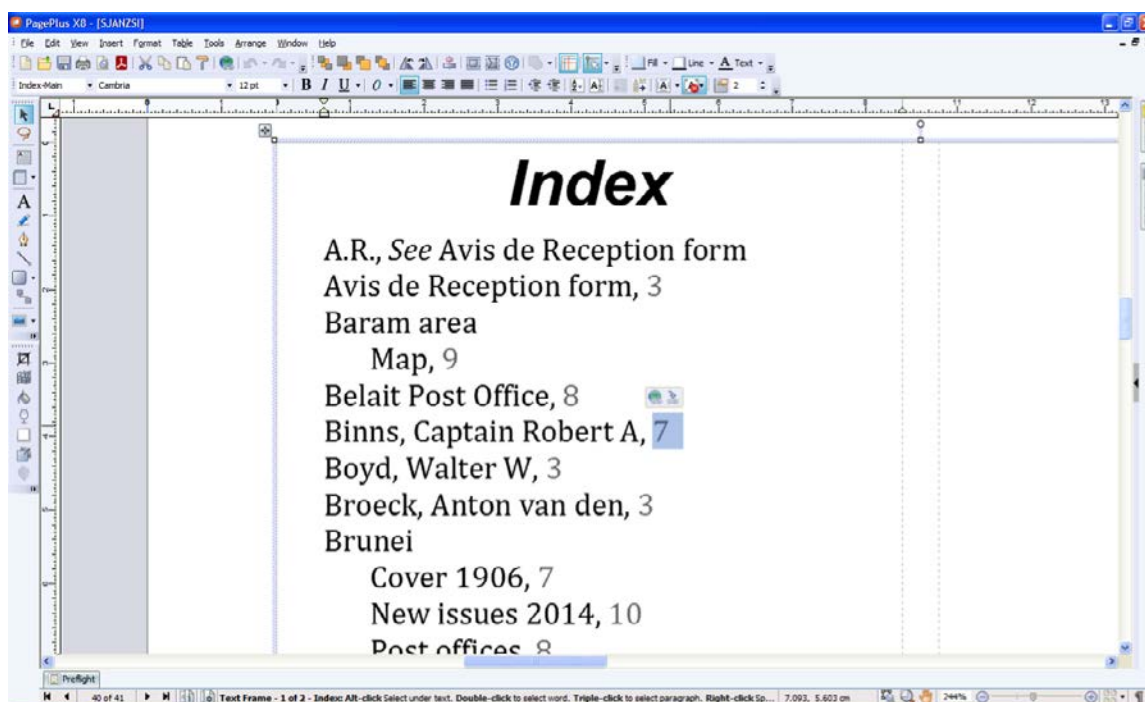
PagePlus X8 - [SJANZSI]

File Edit View Insert Format Table Tools Arrange Window Help

Fill Line Text

Index-Main Cambria 12 pt B I U 2

Index

A.R., *See* Avis de Reception form
Avis de Reception form, 3
Baram area
Map, 9
Belait Post Office, 8
Binns, Captain Robert A, 7
Boyd, Walter W, 3
Broeck, Anton van den, 3
Brunei
Cover 1906, 7
New issues 2014, 10
Post offices, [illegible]

Preflight

40 of 41 Text Frame - 1 of 2 - Index: Alt-click Select under text. Double-click to select word. Triple-click to select paragraph. Right-click Sp... 7.093, 5.603 cm 244%